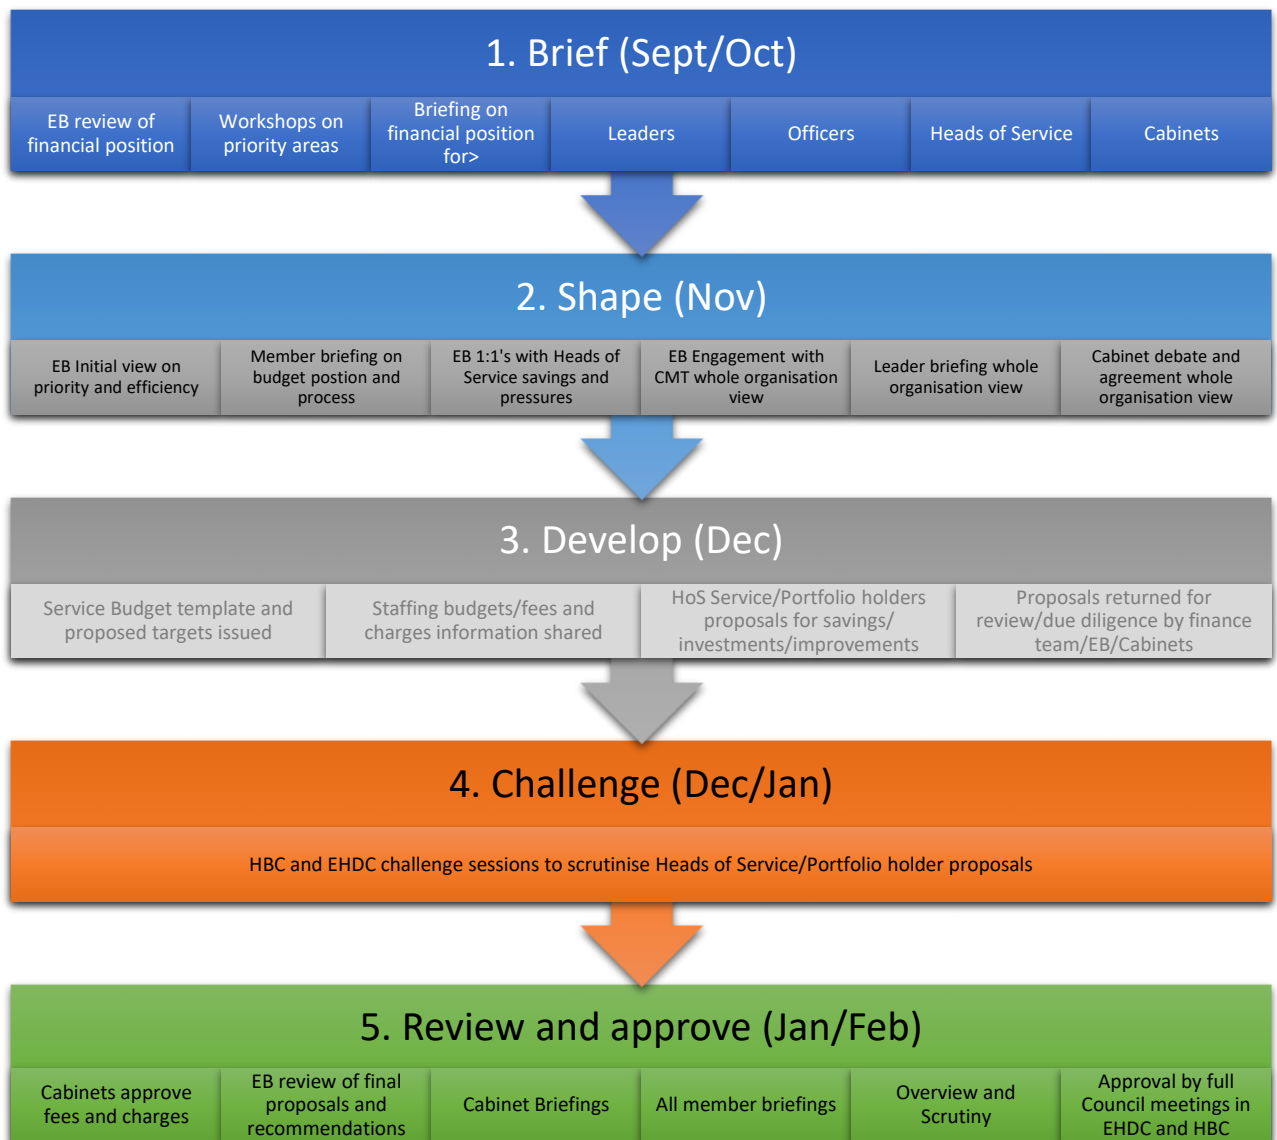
1. Brief (Sept/Oct)

EB review of financial position

Workshops on priority areas

Briefing on financial position for>

Leaders

Officers

Heads of Service

Cabinets

2. Shape (Nov)

EB Initial view on priority and efficiency

Member briefing on budget postion and process

EB 1:1's with Heads of Service savings and pressures

EB Engagement with CMT whole organisation view

Leader briefing whole organisation view

Cabinet debate and agreement whole organisation view

3. Develop (Dec)

Service Budget template and proposed targets issued

Staffing budgets/fees and charges information shared

HoS Service/Portfolio holders proposals for savings/ investments/improvements

Proposals returned for review/due diligence by finance team/EB/Cabinets

4. Challenge (Dec/Jan)

HBC and EHDC challenge sessions to scrutinise Heads of Service/Portfolio holder proposals

5. Review and approve (Jan/Feb)

Cabinets approve fees and charges

EB review of final proposals and recommendations

Cabinet Briefings

All member briefings

Overview and Scrutiny

Approval by full Council meetings in EHDC and HBC